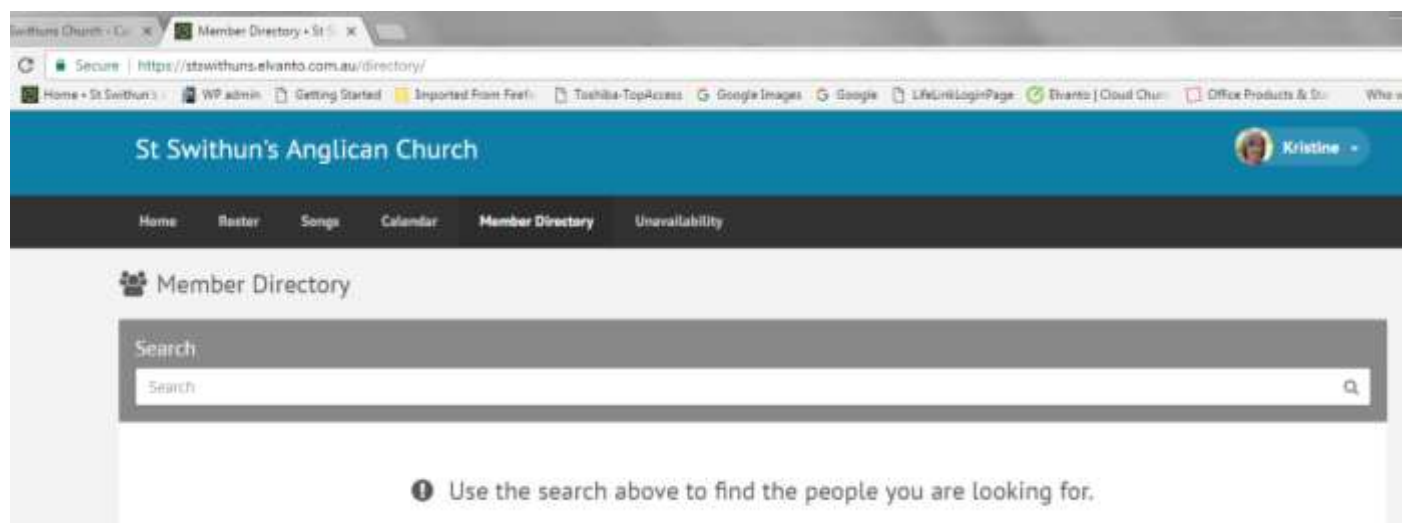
Swithuns Church - Co ×
Member Directory • St S ×

Secure | https://stswithuns.elvanto.com.au/directory/

Home • St Swithun's
WP admin
Getting Started
Imported From Firefo
Toshiba-TopAccess
Google Images
Google
LifeLinkLoginPage
Elvanto | Cloud Chur
Office Products & St
Who

St Swithun's Anglican Church

Kristine

Home
Roster
Songs
Calendar
Member Directory
Unavailability

Member Directory

Search

Search

Use the search above to find the people you are looking for.